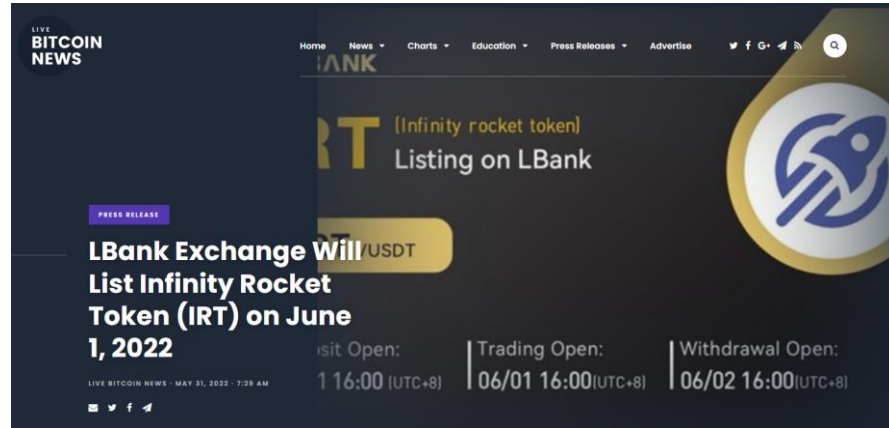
LIVE
BITCOIN
NEWS

Home News Charts Education Press Releases Advertise

BANK

RT (Infinity rocket token)
Listing on LBank

/USDT

PRESS RELEASE

LBank Exchange Will List Infinity Rocket Token (IRT) on June 1, 2022

LIVE BITCOIN NEWS · MAY 31, 2022 · 7:29 AM

sit Open:
1 16:00 (UTC+8)

Trading Open:
06/01 16:00(UTC+8)

Withdrawal Open:
06/02 16:00(UTC+8)